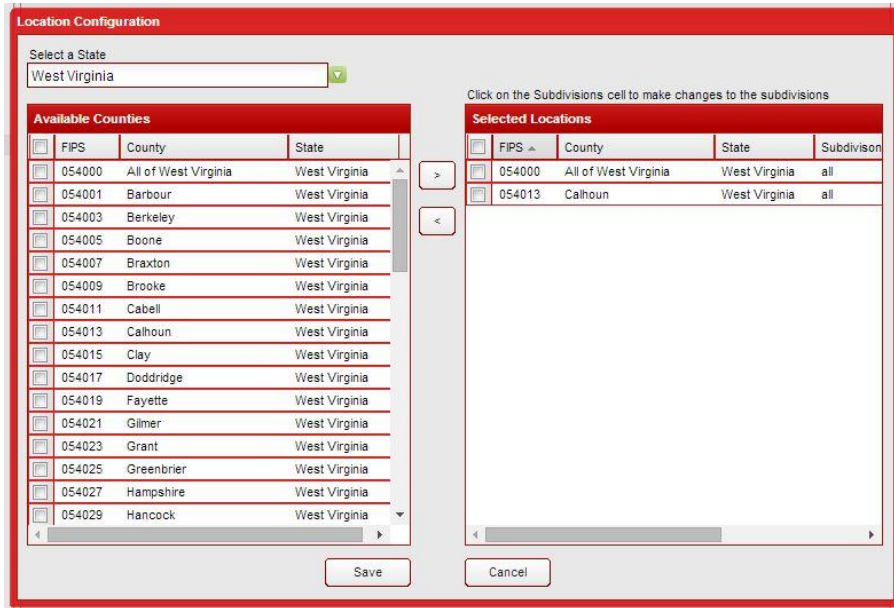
Location Configuration

Select a State

West Virginia

Available Counties

| FIPS | County | State |
|---|---|---|
| 054000 | All of West Virginia | West Virginia |
| 054001 | Barbour | West Virginia |
| 054003 | Berkeley | West Virginia |
| 054005 | Boone | West Virginia |
| 054007 | Braxton | West Virginia |
| 054009 | Brooke | West Virginia |
| 054011 | Cabell | West Virginia |
| 054013 | Calhoun | West Virginia |
| 054015 | Clay | West Virginia |
| 054017 | Doddridge | West Virginia |
| 054019 | Fayette | West Virginia |
| 054021 | Gilmer | West Virginia |
| 054023 | Grant | West Virginia |
| 054025 | Greenbrier | West Virginia |
| 054027 | Hampshire | West Virginia |
| 054029 | Hancock | West Virginia |

>

<

Click on the Subdivisions cell to make changes to the subdivisions

Selected Locations

| FIPS | County | State | Subdivison |
|---|---|---|---|
| 054000 | All of West Virginia | West Virginia | all |
| 054013 | Calhoun | West Virginia | all |

Save

Cancel